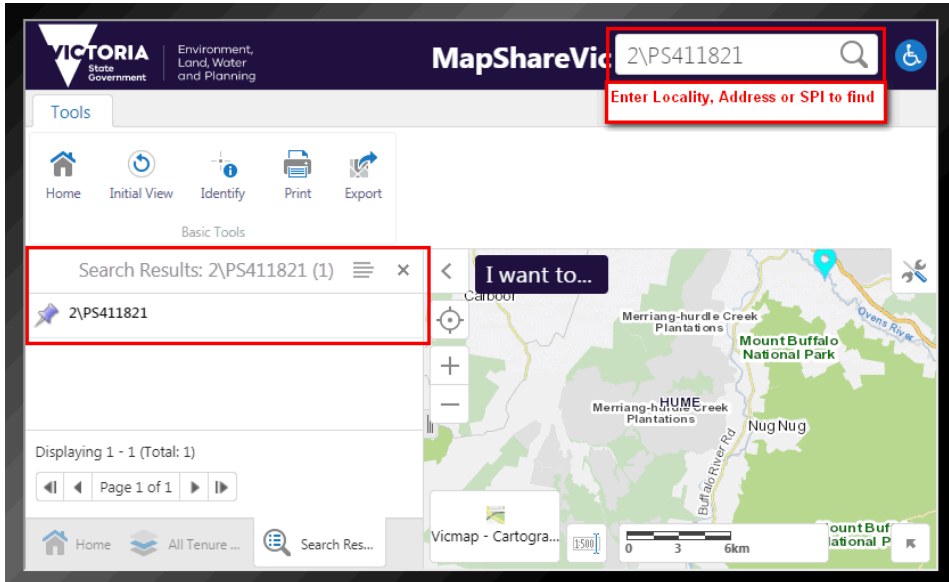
VICTORIA State Government

Environment, Land, Water and Planning

MapShareVic

2\PS411821

Enter Locality, Address or SPI to find

Tools

Home Initial View Identify Print Export

Basic Tools

Search Results: 2\PS411821 (1)

2\PS411821

Displaying 1 - 1 (Total: 1)

Page 1 of 1

Home All Tenure ... Search Res...

I want to...

Carboor

Merriang-hurdle Creek Plantations

Mount Buffalo National Park

Ovens River

HUME

Merriang-hurdle Creek Plantations

Nug Nug

Buffalo River Rd

Vicmap - Cartogra...

1:500

0 3 6km

Mount Buf National P